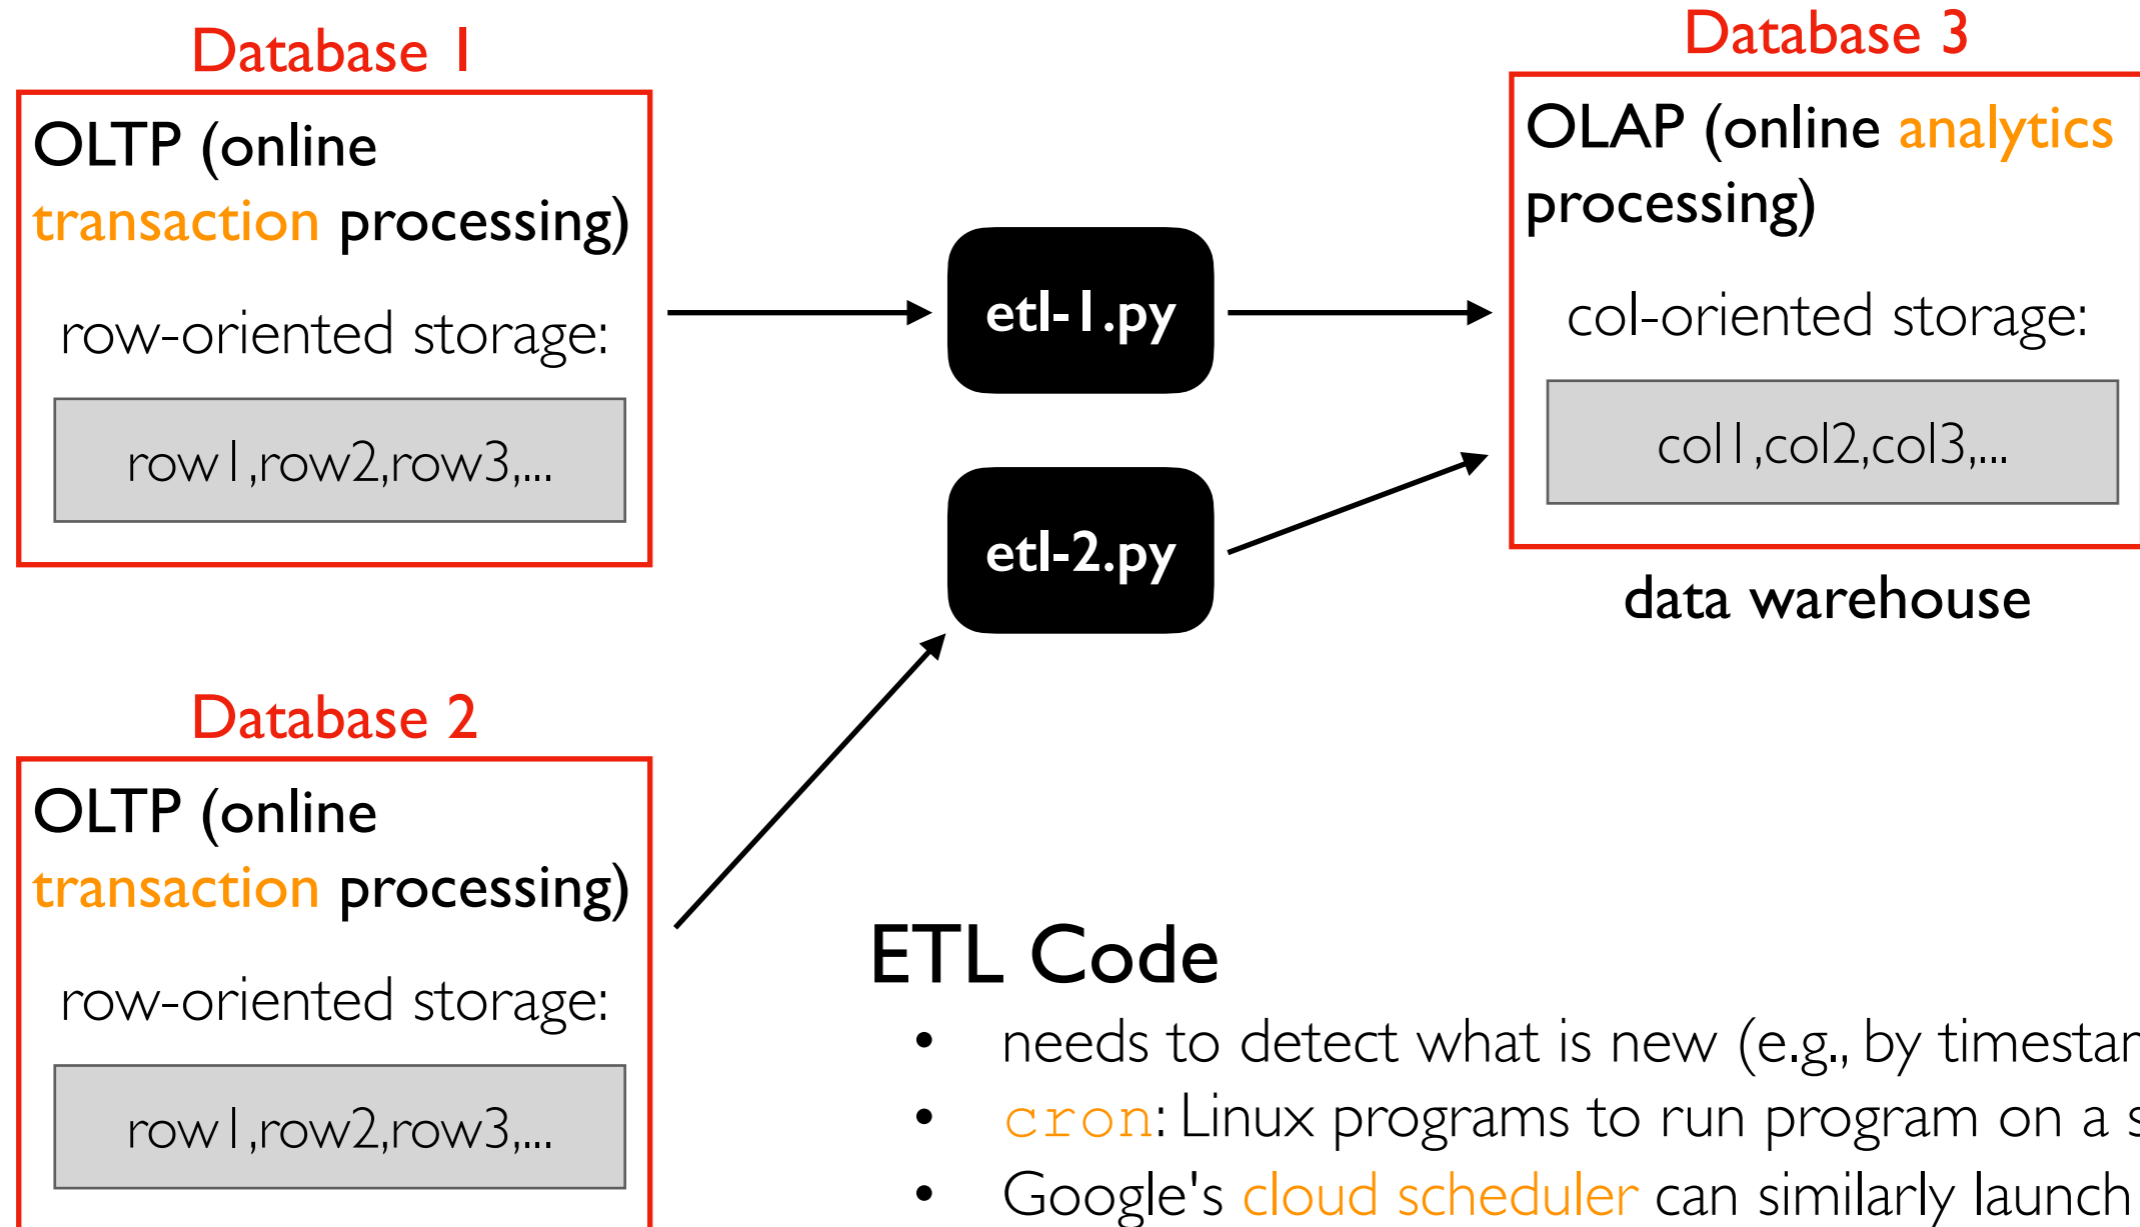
Database 1

OLTP (online transaction processing)

row-oriented storage:

row1,row2,row3,...

etl-1.py

etl-2.py

Database 3

OLAP (online analytics processing)

col-oriented storage:

col1,col2,col3,...

data warehouse

Database 2

OLTP (online transaction processing)

row-oriented storage:

row1,row2,row3,...

ETL Code

- needs to detect what is new (e.g., by timestar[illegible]
- cron: Linux programs to run program on a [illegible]
- Google's cloud scheduler can similarly launch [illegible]